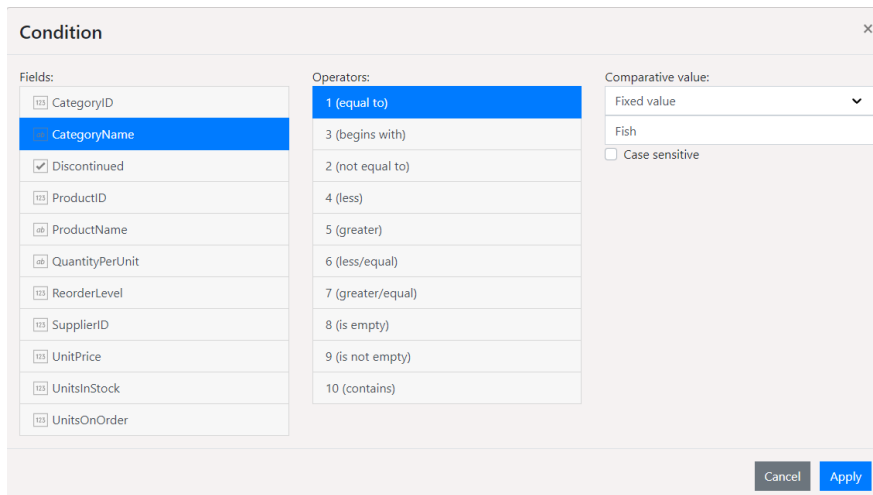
Condition

×

Fields:

123 CategoryID
ab CategoryName
Discontinued
123 ProductID
ab ProductName
ab QuantityPerUnit
123 ReorderLevel
123 SupplierID
123 UnitPrice
123 UnitsInStock
123 UnitsOnOrder

Operators:

1 (equal to)
3 (begins with)
2 (not equal to)
4 (less)
5 (greater)
6 (less/equal)
7 (greater/equal)
8 (is empty)
9 (is not empty)
10 (contains)

Comparative value:

Fixed value

Fish

Case sensitive

Cancel

Apply